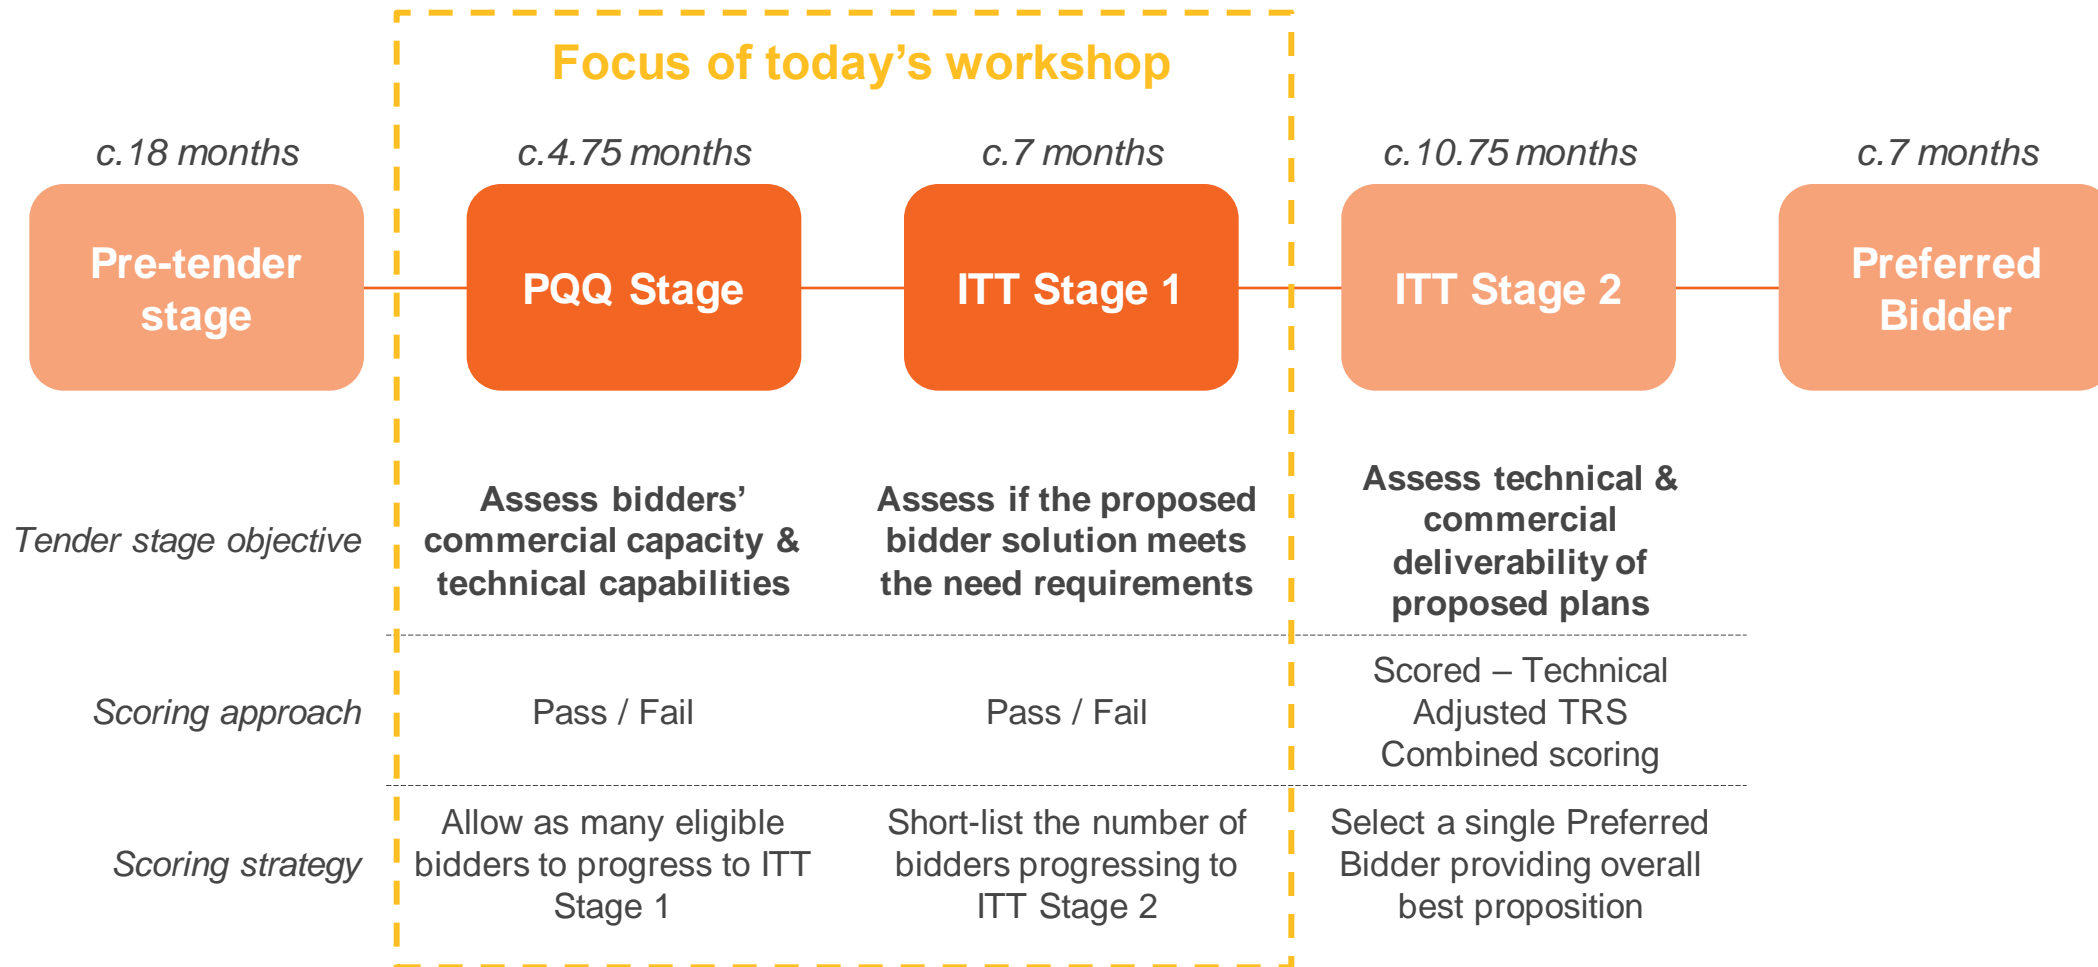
Focus of today's workshop

c.18 months
Pre-tender stage

c.4.75 months
PQQ Stage

c.7 months
ITT Stage 1

c.10.75 months
ITT Stage 2

c.7 months
Preferred Bidder

| | | | |
|---|---|---|---|
| Tender stage objective | Assess bidders' commercial capacity & technical capabilities | Assess if the proposed bidder solution meets the need requirements | Assess technical & commercial deliverability of proposed plans |
| Scoring approach | Pass / Fail | Pass / Fail | Scored – Technical Adjusted TRS Combined scoring |
| Scoring strategy | Allow as many eligible bidders to progress to ITT Stage 1 | Short-list the number of bidders progressing to ITT Stage 2 | Select a single Preferred Bidder providing overall best proposition |